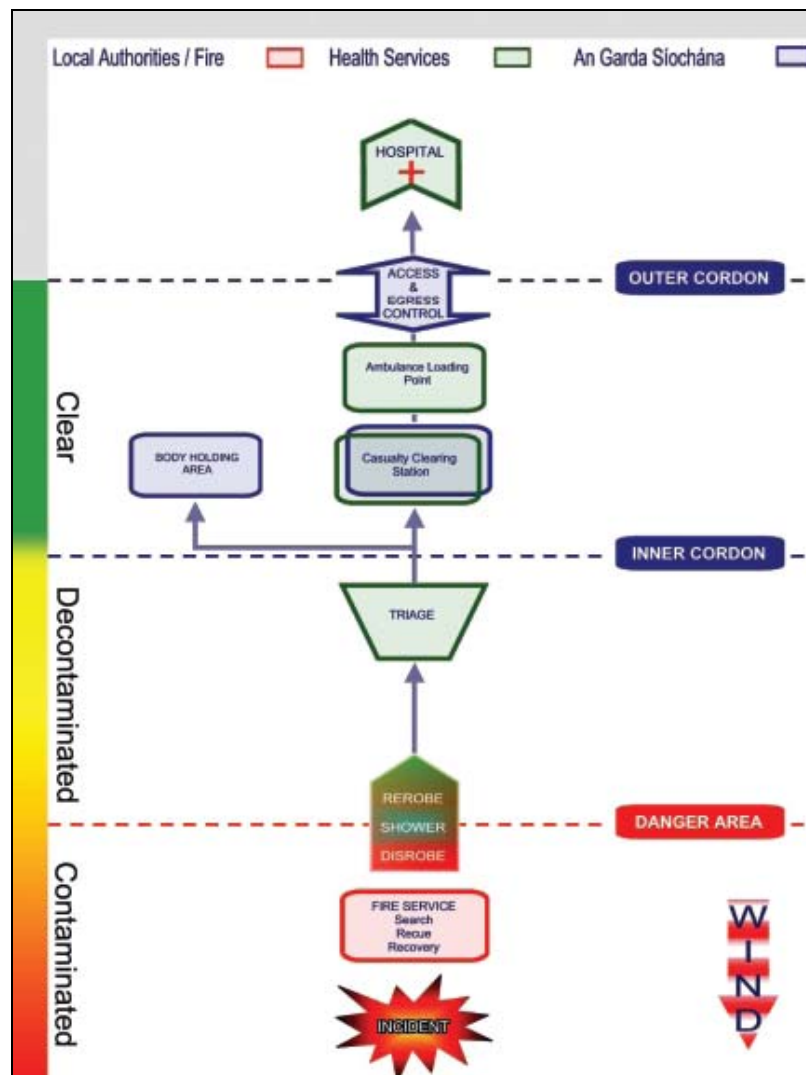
Local Authorities / Fire Health Services An Garda Síochána

HOSPITAL

ACCESS & EGRESS CONTROL

OUTER CORDON

Ambulance Loading Point

Clear

BODY HOLDING AREA

Casualty Clearing Station

INNER CORDON

Decontaminated

TRIAGE

REROBE
SHOWER
DISROBE

DANGER AREA

Contaminated

FIRE SERVICE
Search
Recue
Recovery

WIND

INCIDENT